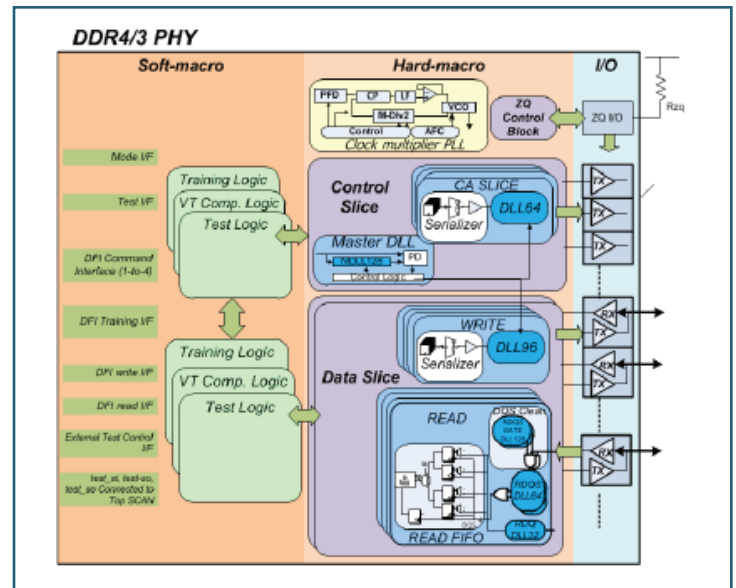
DDR4/3 PHY

Soft-macro

Hard-macro

I/O

Rzq

PFD

CP

LF

VCO

M-Div2

Control

AFC

Clock multiplier PLL

ZQ Control Block

ZQ I/O

Mode I/F

Test I/F

DFI Command Interface (1-to-4)

DFI Training I/F

DFI write I/F

DFI read I/F

External Test Control I/F

test_si, test-so, test_so Connected to Top SCAN

Training Logic

VT Comp. Logic

Test Logic

Training Logic

VT Comp. Logic

Test Logic

Control Slice

CA SLICE

Serializer

DLL64

Master DLL

PD

Control Logic

TX

TX

TX

Data Slice

WRITE

Serializer

DLL96

RX

TX

RX

TX

READ

DQS Clean

DLL128

RDQS DLL64

RDQ DLL32

READ FIFO

RX

TX